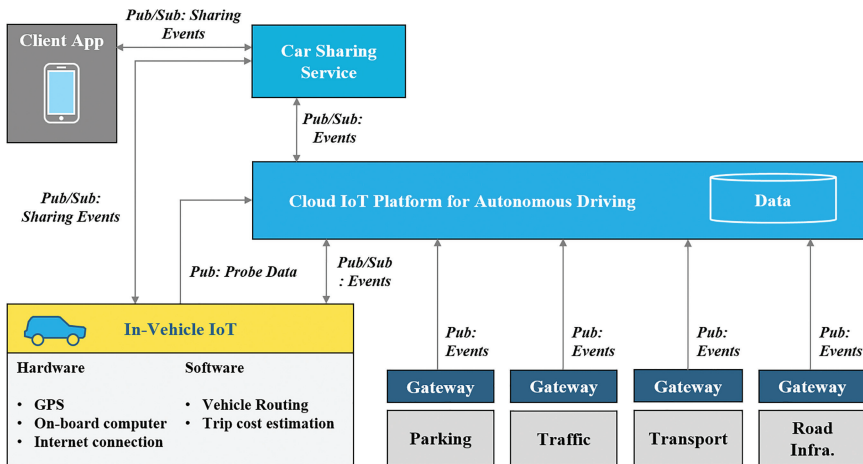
Client App

Pub/Sub: Sharing Events

Car Sharing Service

Pub/Sub: Events

Pub/Sub: Sharing Events

Cloud IoT Platform for Autonomous Driving

Data

Pub: Probe Data

Pub/Sub : Events

Pub: Events

Pub: Events

Pub: Events

Pub: Events

In-Vehicle IoT

Hardware

• GPS
• On-board computer
• Internet connection

Software

• Vehicle Routing
• Trip cost estimation

Gateway

Gateway

Gateway

Gateway

Parking

Traffic

Transport

Road Infra.